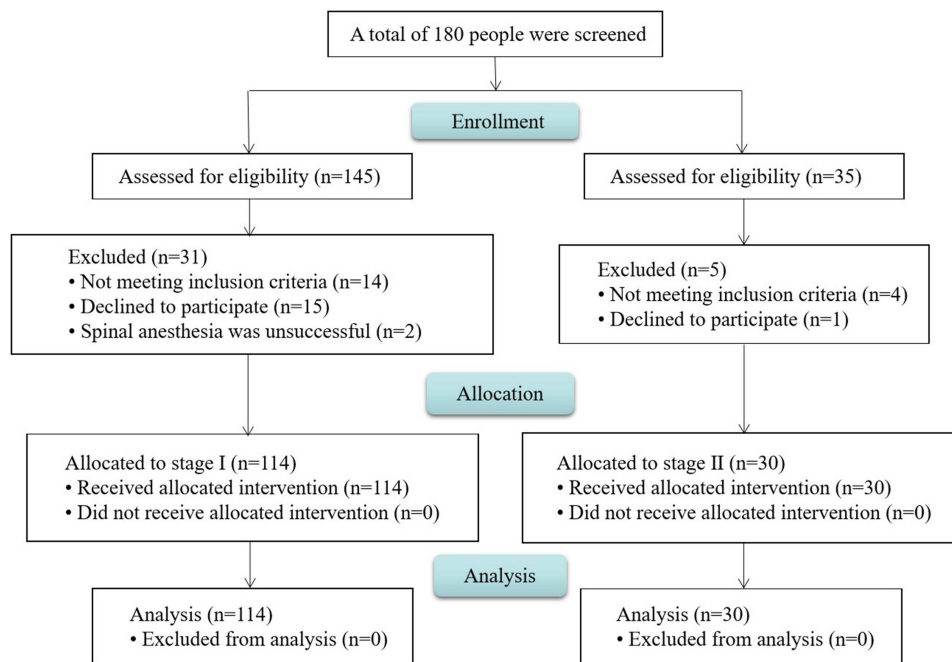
A total of 180 people were screened

Enrollment

Assessed for eligibility (n=145)

Assessed for eligibility (n=35)

Excluded (n=31)
• Not meeting inclusion criteria (n=14)
• Declined to participate (n=15)
• Spinal anesthesia was unsuccessful (n=2)

Excluded (n=5)
• Not meeting inclusion criteria (n=4)
• Declined to participate (n=1)

Allocation

Allocated to stage I (n=114)
• Received allocated intervention (n=114)
• Did not receive allocated intervention (n=0)

Allocated to stage II (n=30)
• Received allocated intervention (n=30)
• Did not receive allocated intervention (n=0)

Analysis

Analysis (n=114)
• Excluded from analysis (n=0)

Analysis (n=30)
• Excluded from analysis (n=0)